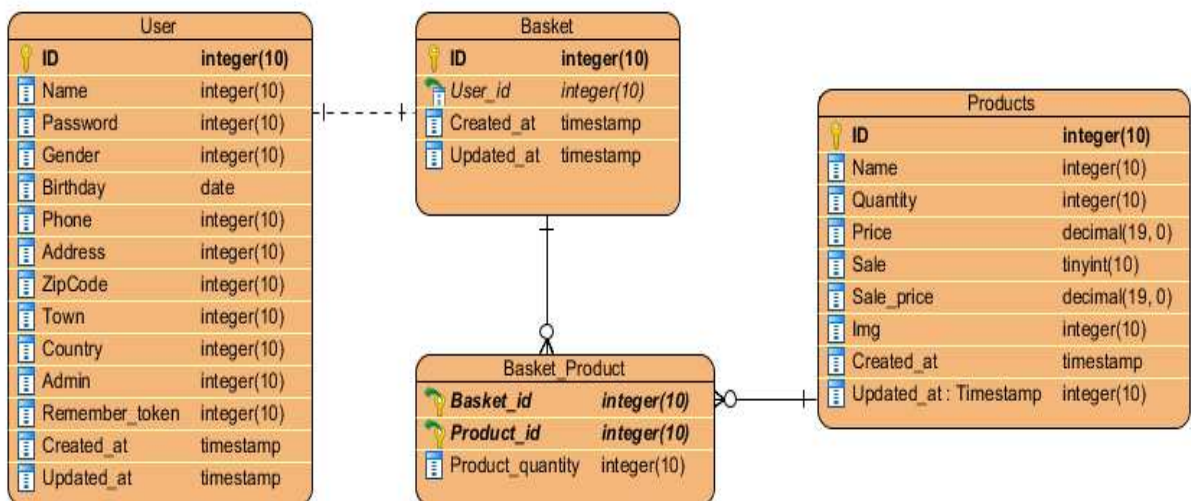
User

| ID | integer(10) |
|---|---|
| Name | integer(10) |
| Password | integer(10) |
| Gender | integer(10) |
| Birthday | date |
| Phone | integer(10) |
| Address | integer(10) |
| ZipCode | integer(10) |
| Town | integer(10) |
| Country | integer(10) |
| Admin | integer(10) |
| Remember_token | integer(10) |
| Created_at | timestamp |
| Updated_at | timestamp |

Basket

| ID | integer(10) |
|---|---|
| User_id | integer(10) |
| Created_at | timestamp |
| Updated_at | timestamp |

Products

| ID | integer(10) |
|---|---|
| Name | integer(10) |
| Quantity | integer(10) |
| Price | decimal(19, 0) |
| Sale | tinyint(10) |
| Sale_price | decimal(19, 0) |
| Img | integer(10) |
| Created_at | timestamp |
| Updated_at : Timestamp | integer(10) |

Basket_Product

| Basket_id | integer(10) |
|---|---|
| Product_id | integer(10) |
| Product_quantity | integer(10) |